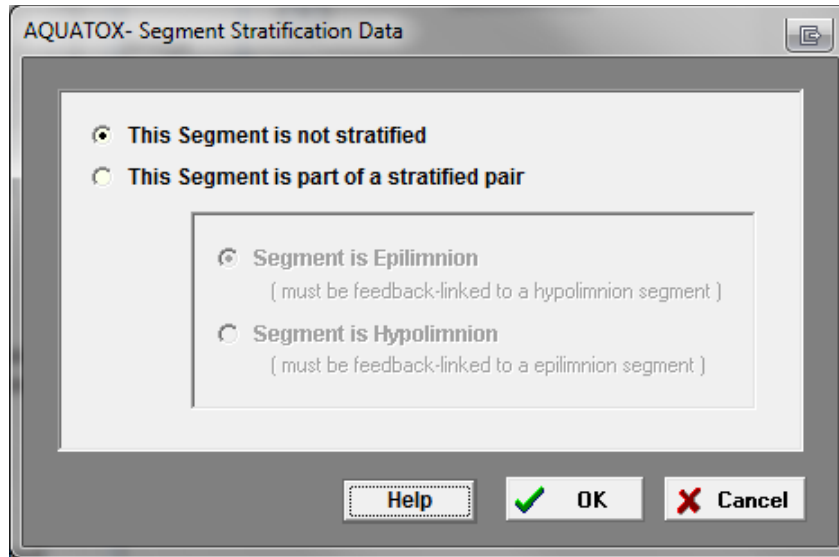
AQUATOX- Segment Stratification Data

This Segment is not stratified

This Segment is part of a stratified pair

Segment is Epilimnion
( must be feedback-linked to a hypolimnion segment )

Segment is Hypolimnion
( must be feedback-linked to a epilimnion segment )

Help

OK

Cancel